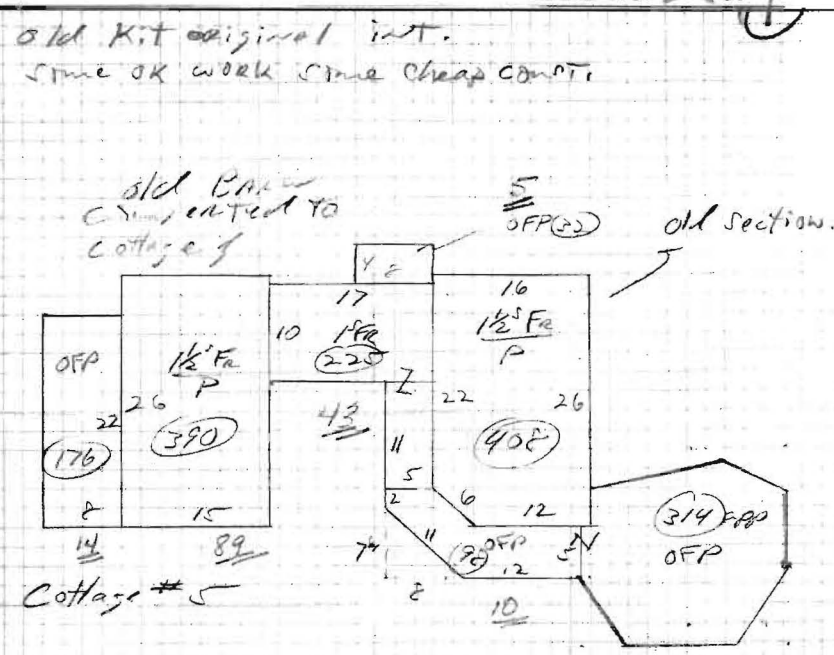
old Kit original int.
Some OK work Some Cheap Const.

old Barn Converted to cottage 1

5
OFP(32)

old Section.

4 8

17
10
1 FR
220

16
$1\frac{1}{2}$S FR
P

OFP
$1\frac{1}{2}$ FR
P
26
22
390
176

43
2
22
26
408
11
5
2
6
12
11
(88) OFP
12
3
N
314 FBP
OFP

8
15
14
89
7
8
10

Cottage #5